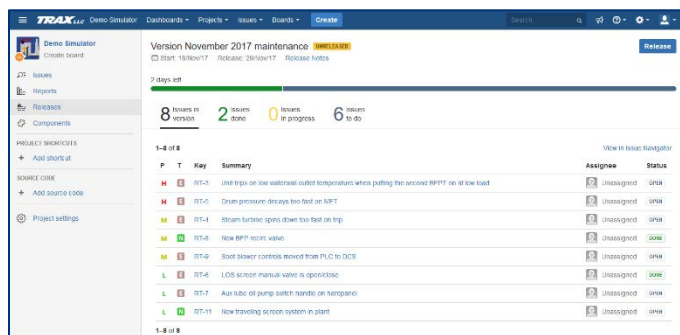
TRAX LLC Demo Simulator Dashboards Projects Issues Boards Create

Search

Demo Simulator
Create board

Issues
Reports
Releases
Components

PROJECT SHORTCUTS
+ Add shortcut

SOURCE CODE
+ Add source code

Project settings

Version November 2017 maintenance UNRELEASED

Release

Start: 18/Nov/17 Release: 29/Nov/17 Release Notes

2 days left

8 Issues in version
2 Issues done
0 Issues in progress
6 Issues to do

1–8 of 8

View in Issue Navigator

| P | T | Key | Summary | Assignee | Status |
|---|---|---|---|---|---|
| H | B | RT-3 | Unit trips on low waterwall outlet temperature when putting the second BFPT on at low load | Unassigned | OPEN |
| H | B | RT-5 | Drum pressure decays too fast on MFT | Unassigned | OPEN |
| M | B | RT-4 | Steam turbine spins down too fast on trip | Unassigned | OPEN |
| M | N | RT-8 | New BFP recirc valve | Unassigned | DONE |
| M | B | RT-9 | Soot blower controls moved from PLC to DCS | Unassigned | OPEN |
| L | B | RT-6 | LOS screen manual valve is open/close | Unassigned | DONE |
| L | B | RT-7 | Aux lube oil pump switch handle on hardpanel | Unassigned | OPEN |
| L | N | RT-11 | New traveling screen system in plant | Unassigned | OPEN |

1–8 of 8